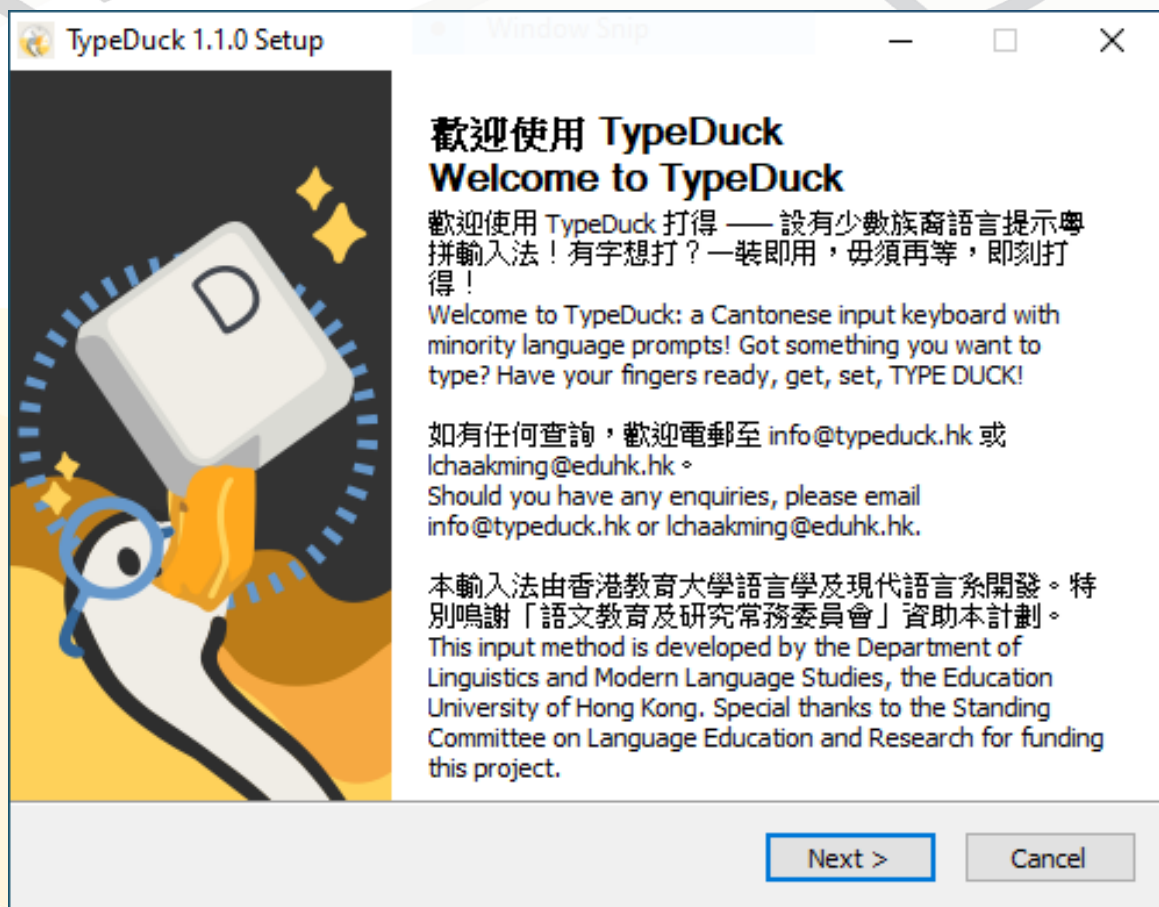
TypeDuck 1.1.0 Setup

Window Snip

D

歡迎使用 TypeDuck
Welcome to TypeDuck

歡迎使用 TypeDuck 打得 —— 設有少數族裔語言提示粵拼輸入法！有字想打？一裝即用，毋須再等，即刻打得！
Welcome to TypeDuck: a Cantonese input keyboard with minority language prompts! Got something you want to type? Have your fingers ready, get, set, TYPE DUCK!

如有任何查詢，歡迎電郵至 info@typeduck.hk 或 lchaakming@eduhk.hk。
Should you have any enquiries, please email info@typeduck.hk or lchaakming@eduhk.hk.

本輸入法由香港教育大學語言學及現代語言系開發。特別鳴謝「語文教育及研究常務委員會」資助本計劃。
This input method is developed by the Department of Linguistics and Modern Language Studies, the Education University of Hong Kong. Special thanks to the Standing Committee on Language Education and Research for funding this project.

Next >
Cancel